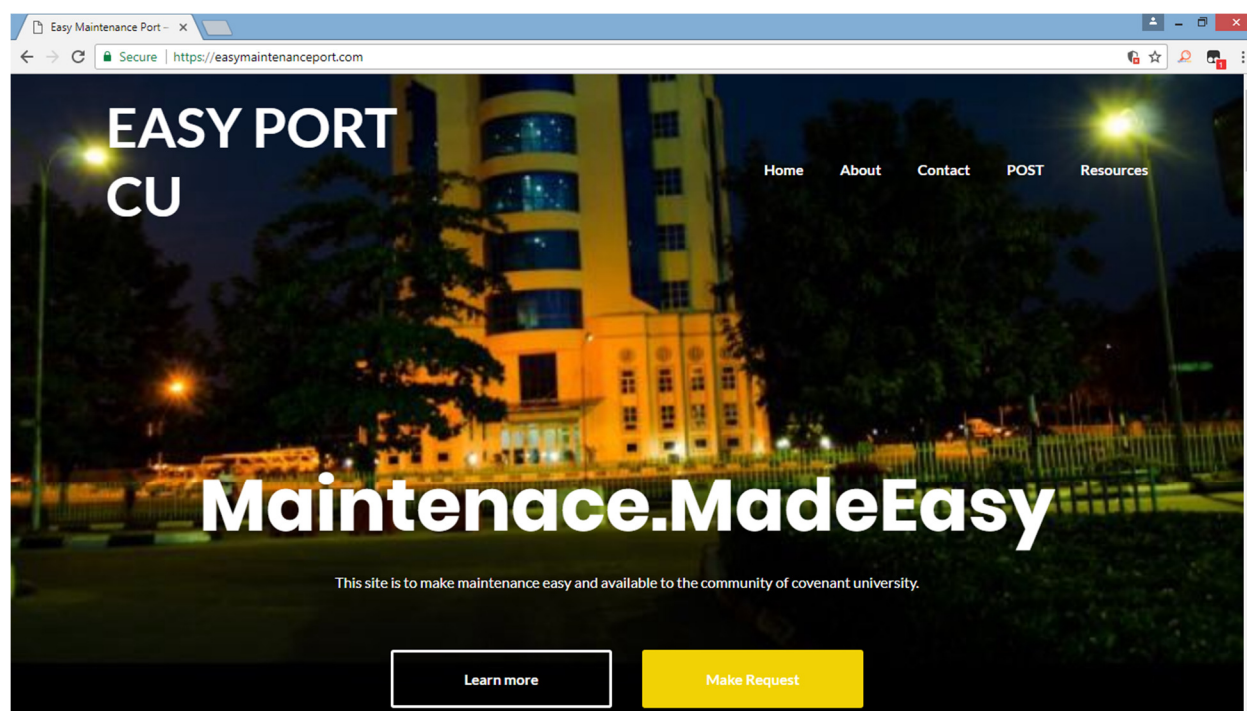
Easy Maintenance Port –

Secure | https://easymaintenanceport.com

EASY PORT CU

Home About Contact POST Resources

Maintenace.MadeEasy

This site is to make maintenance easy and available to the community of covenant university.

Learn more

Make Request